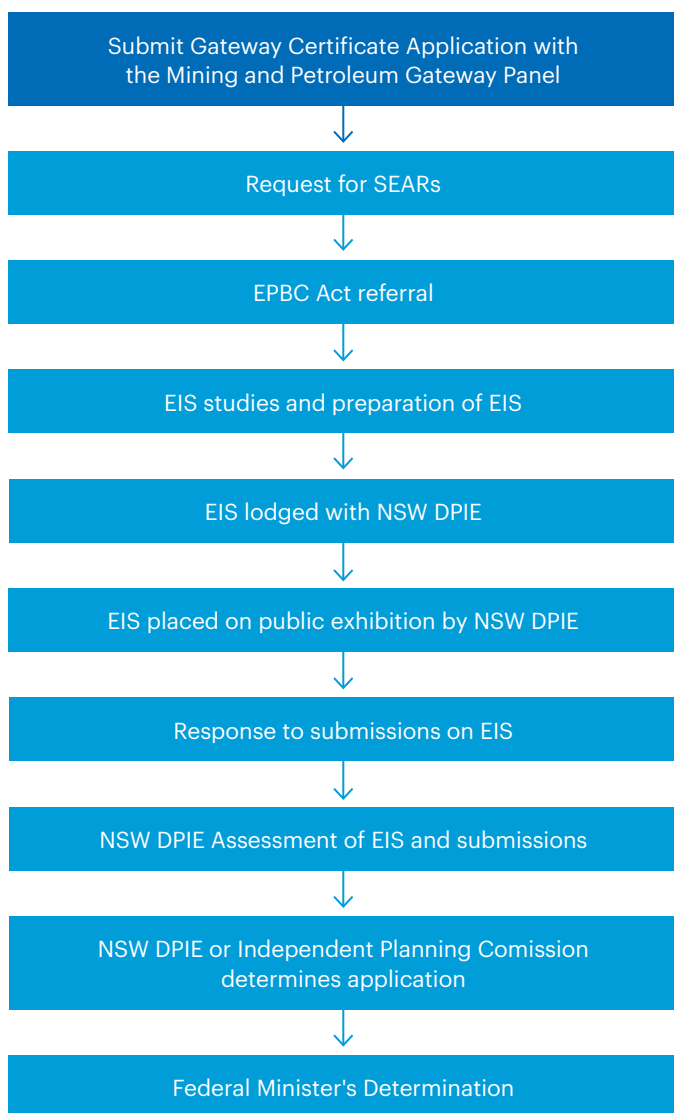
Submit Gateway Certificate Application with the Mining and Petroleum Gateway Panel

Request for SEARs

EPBC Act referral

EIS studies and preparation of EIS

EIS lodged with NSW DPIE

EIS placed on public exhibition by NSW DPIE

Response to submissions on EIS

NSW DPIE Assessment of EIS and submissions

NSW DPIE or Independent Planning Comission determines application

Federal Minister's Determination